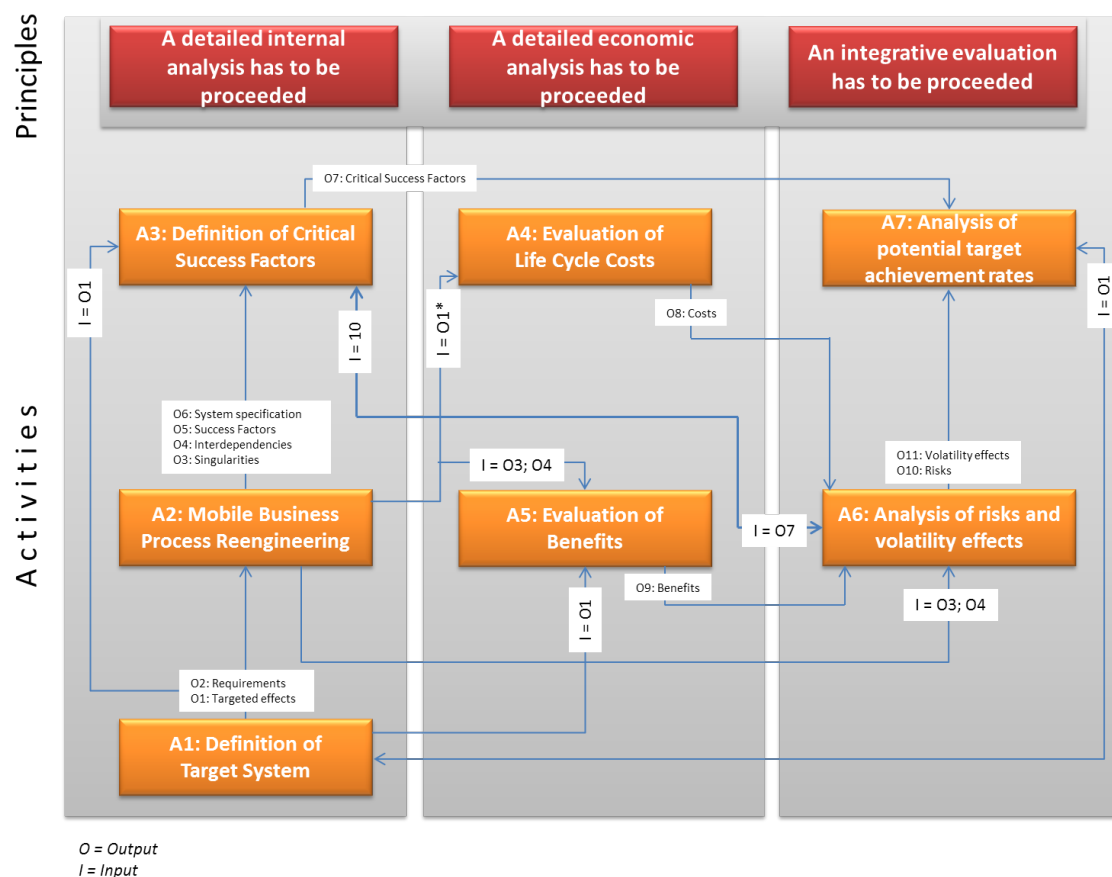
Principles

A detailed internal analysis has to be proceeded

A detailed economic analysis has to be proceeded

An integrative evaluation has to be proceeded

Activities

O7: Critical Success Factors

A3: Definition of Critical Success Factors

A4: Evaluation of Life Cycle Costs

A7: Analysis of potential target achievement rates

I = O1

I = 10

I = O1*

O8: Costs

I = O1

O6: System specification
O5: Success Factors
O4: Interdependencies
O3: Singularities

O11: Volatility effects
O10: Risks

I = O3; O4

A2: Mobile Business Process Reengineering

A5: Evaluation of Benefits

I = O7

A6: Analysis of risks and volatility effects

O9: Benefits

I = O1

I = O3; O4

O2: Requirements
O1: Targeted effects

A1: Definition of Target System

O = Output
I = Input